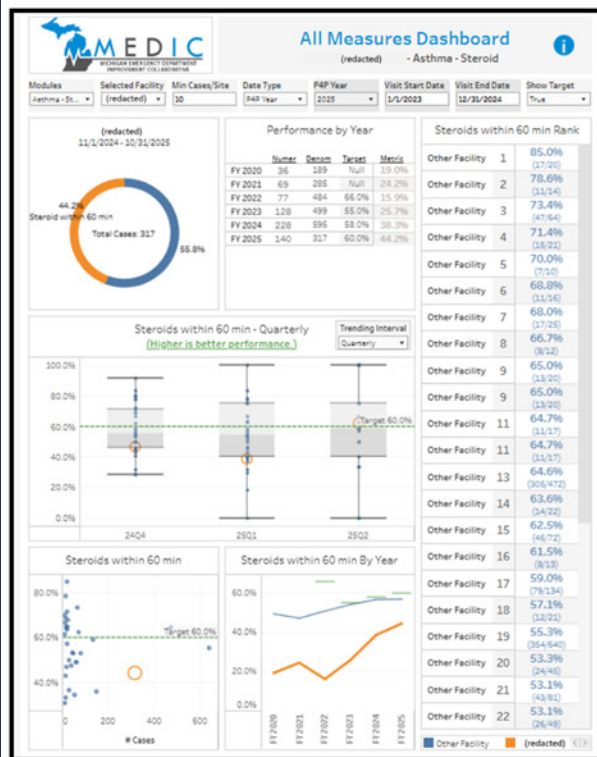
MEDIC
MICHIGAN EMERGENCY DEPARTMENT IMPROVEMENT COLLABORATIVE

All Measures Dashboard
(redacted) - Asthma - Steroid

Modules: Asthma - St...
Selected Facility: (redacted)
Min Cases/Site: 10
Date Type: P4P Year
P4P Year: 2025
Visit Start Date: 1/1/2023
Visit End Date: 12/31/2024
Show Target: True

(redacted)
11/1/2024 - 10/31/2025

44.2%
Steroid within 60 min
Total Cases: 317
55.8%

Performance by Year

| | Numer | Denom | Target | Metric |
|---|---|---|---|---|
| FY 2020 | 36 | 189 | Null | 19.0% |
| FY 2021 | 69 | 285 | Null | 24.2% |
| FY 2022 | 77 | 484 | 66.0% | 15.9% |
| FY 2023 | 128 | 499 | 55.0% | 25.7% |
| FY 2024 | 228 | 595 | 58.0% | 38.3% |
| FY 2025 | 140 | 317 | 60.0% | 44.2% |

Steroids within 60 min Rank

| | | |
|---|---|---|
| Other Facility | 1 | 85.0% (17/20) |
| Other Facility | 2 | 78.6% (11/14) |
| Other Facility | 3 | 73.4% (47/64) |
| Other Facility | 4 | 71.4% (15/21) |
| Other Facility | 5 | 70.0% (7/10) |
| Other Facility | 6 | 68.8% (11/16) |
| Other Facility | 7 | 68.0% (17/25) |
| Other Facility | 8 | 66.7% (8/12) |
| Other Facility | 9 | 65.0% (13/20) |
| Other Facility | 9 | 65.0% (13/20) |
| Other Facility | 11 | 64.7% (11/17) |
| Other Facility | 11 | 64.7% (11/17) |
| Other Facility | 13 | 64.6% (305/472) |
| Other Facility | 14 | 63.6% (14/22) |
| Other Facility | 15 | 62.5% (45/72) |
| Other Facility | 16 | 61.5% (8/13) |
| Other Facility | 17 | 59.0% (79/134) |
| Other Facility | 18 | 57.1% (12/21) |
| Other Facility | 19 | 55.3% (354/640) |
| Other Facility | 20 | 53.3% (24/45) |
| Other Facility | 21 | 53.1% (43/81) |
| Other Facility | 22 | 53.1% (26/49) |

Steroids within 60 min - Quarterly
(Higher is better performance.)
Trending Interval: Quarterly

100.0%
80.0%
60.0%
40.0%
20.0%
0.0%
Target 60.0%
24Q4
25Q1
25Q2

Steroids within 60 min
80.0%
60.0%
40.0%
Target 60.0%
0
200
400
600
# Cases

Steroids within 60 min By Year
60.0%
40.0%
20.0%
0.0%
FY2020
FY2021
FY2022
FY2023
FY2024
FY2025

Other Facility
(redacted)